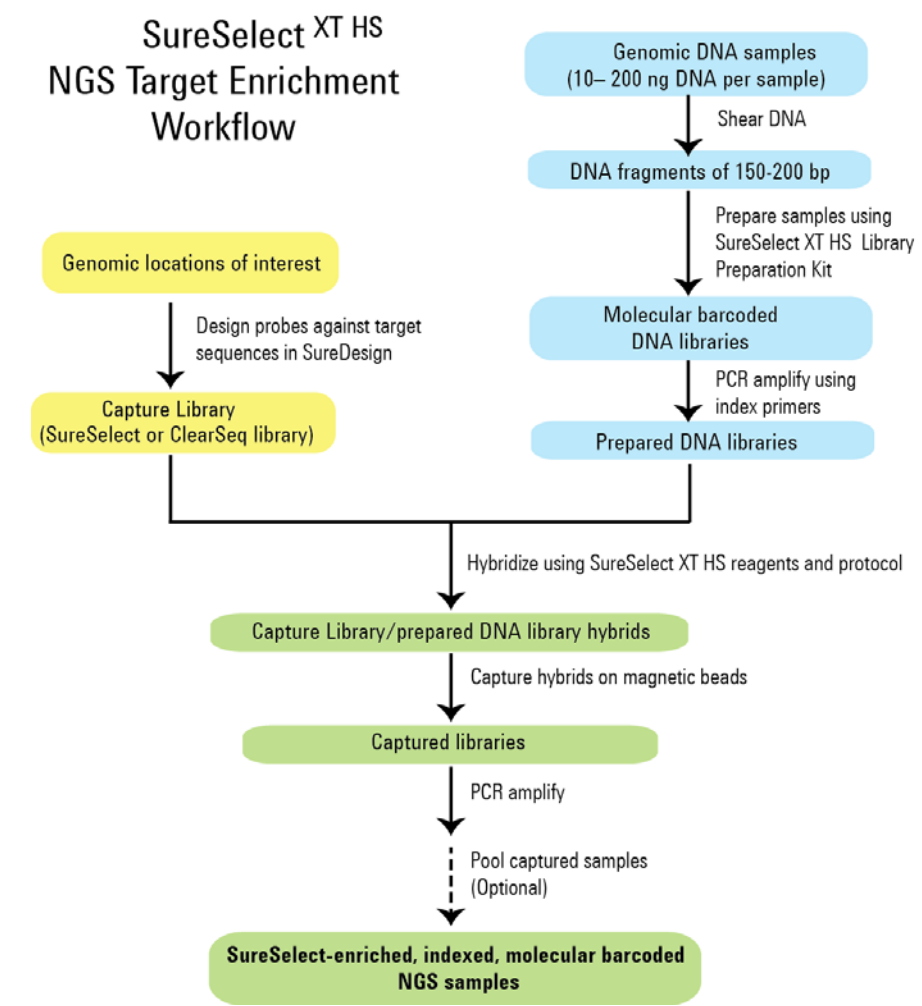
SureSelect $^{XT\ HS}$
NGS Target Enrichment Workflow

Genomic DNA samples
(10– 200 ng DNA per sample)

Shear DNA

DNA fragments of 150-200 bp

Prepare samples using SureSelect XT HS Library Preparation Kit

Genomic locations of interest

Design probes against target sequences in SureDesign

Molecular barcoded DNA libraries

PCR amplify using index primers

Capture Library
(SureSelect or ClearSeq library)

Prepared DNA libraries

Hybridize using SureSelect XT HS reagents and protocol

Capture Library/prepared DNA library hybrids

Capture hybrids on magnetic beads

Captured libraries

PCR amplify

Pool captured samples
(Optional)

SureSelect-enriched, indexed, molecular barcoded NGS samples